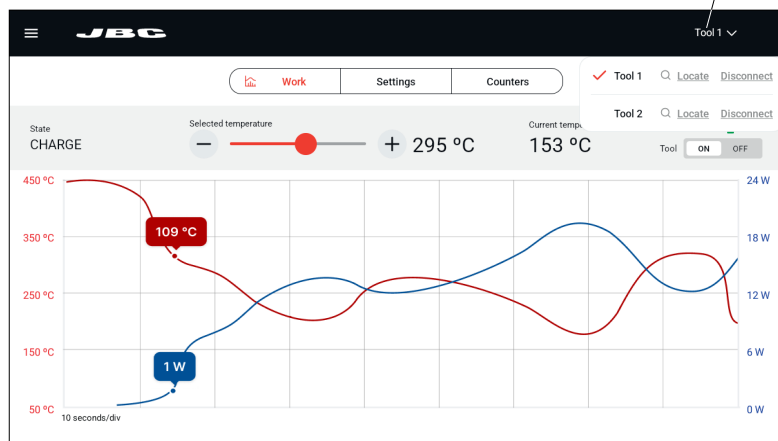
JBC

Tool 1

Work

Settings

Counters

Tool 1 Locate Disconnect

Tool 2 Locate Disconnect

State
CHARGE

Selected temperature

295 ºC

Current tempe

153 ºC

Tool ON OFF

450 ºC
350 ºC
250 ºC
150 ºC
50 ºC

24 W
18 W
12 W
6 W
0 W

109 ºC

1 W

10 seconds/div